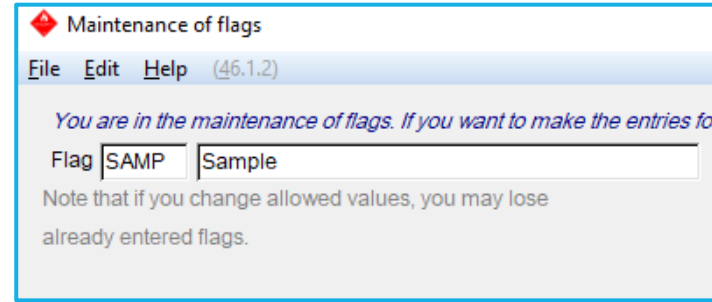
Maintenance of flags

File Edit Help (46.1.2)

You are in the maintenance of flags. If you want to make the entries fo

Flag SAMP Sample

Note that if you change allowed values, you may lose already entered flags.